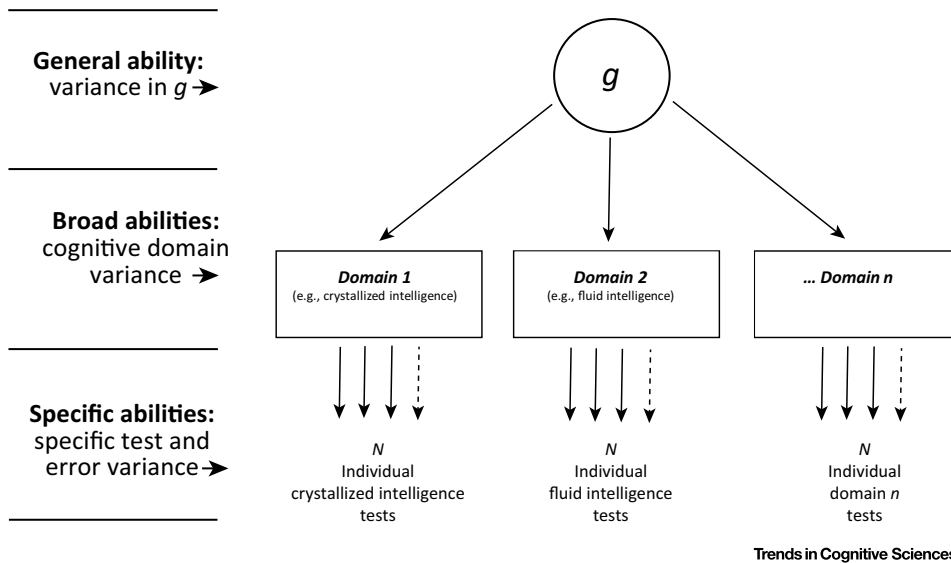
**General ability:** variance in $g$ →

$g$

**Broad abilities:** cognitive domain variance →

***Domain 1*** (e.g., crystallized intelligence)

***Domain 2*** (e.g., fluid intelligence)

***… Domain n***

**Specific abilities:** specific test and error variance →

*N* Individual crystallized intelligence tests

*N* Individual fluid intelligence tests

*N* Individual domain *n* tests

Trends in Cognitive Sciences